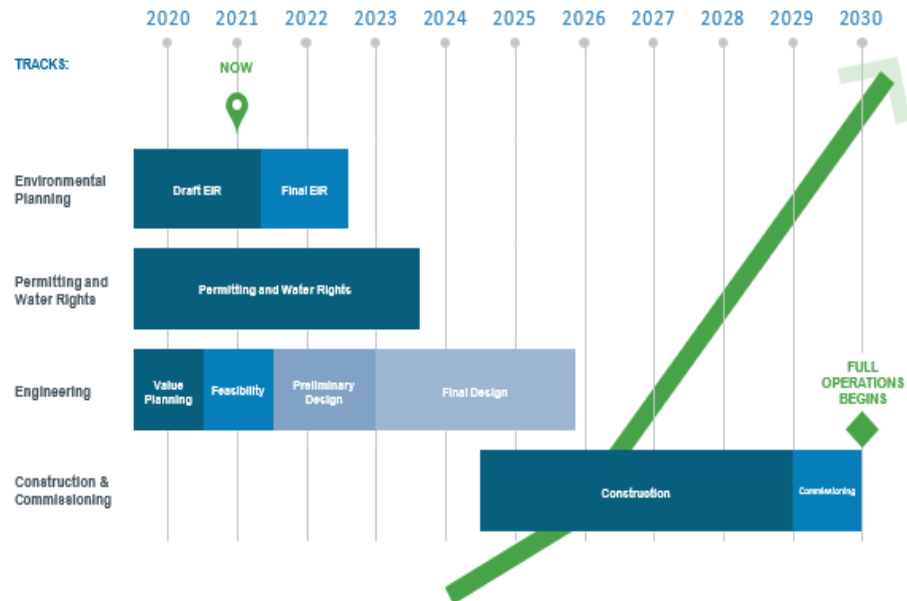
2020 2021 2022 2023 2024 2025 2026 2027 2028 2029 2030

TRACKS:

NOW

Environmental Planning

Draft EIR

Final EIR

Permitting and Water Rights

Permitting and Water Rights

Engineering

Value Planning

Feasibility

Preliminary Design

Final Design

FULL OPERATIONS BEGINS

Construction & Commissioning

Construction

Commissioning